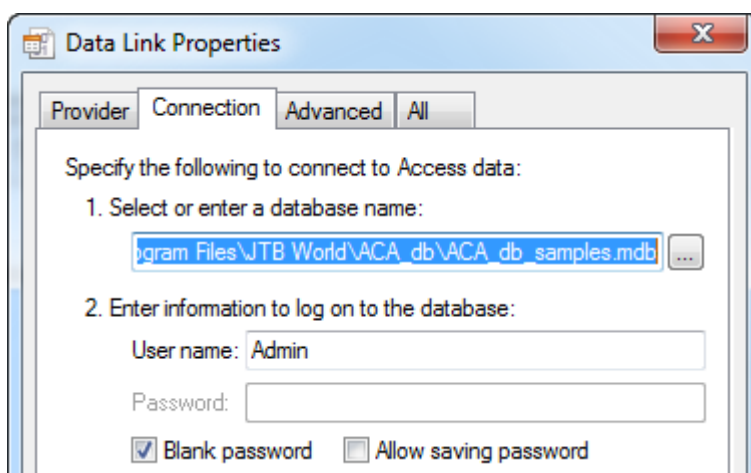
Data Link Properties

Provider | Connection | Advanced | All

Specify the following to connect to Access data:

1. Select or enter a database name:

ogram Files\JTB World\ACA_db\ACA_db_samples.mdb ...

2. Enter information to log on to the database:

User name: Admin

Password:

Blank password   Allow saving password